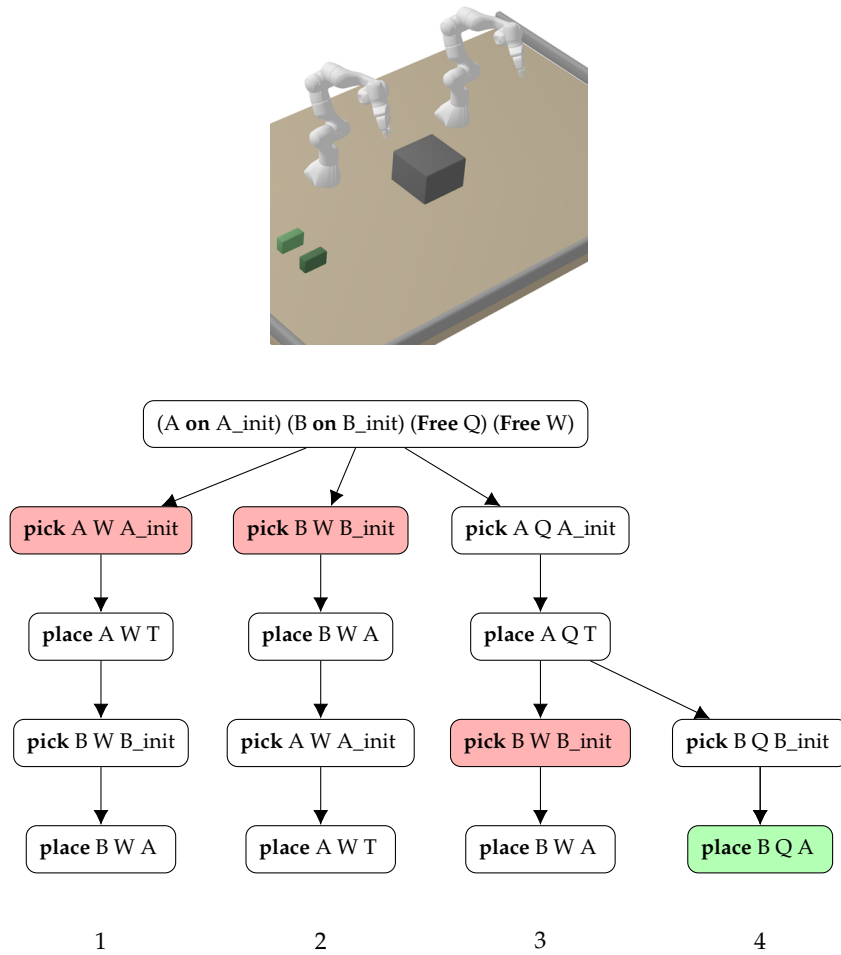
(A **on** A_init) (B **on** B_init) (**Free** Q) (**Free** W)

**pick** A W A_init

**place** A W T

**pick** B W B_init

**place** B W A

**pick** B W B_init

**place** B W A

**pick** A W A_init

**place** A W T

**pick** A Q A_init

**place** A Q T

**pick** B W B_init

**place** B W A

**pick** B Q B_init

**place** B Q A

1

2

3

4